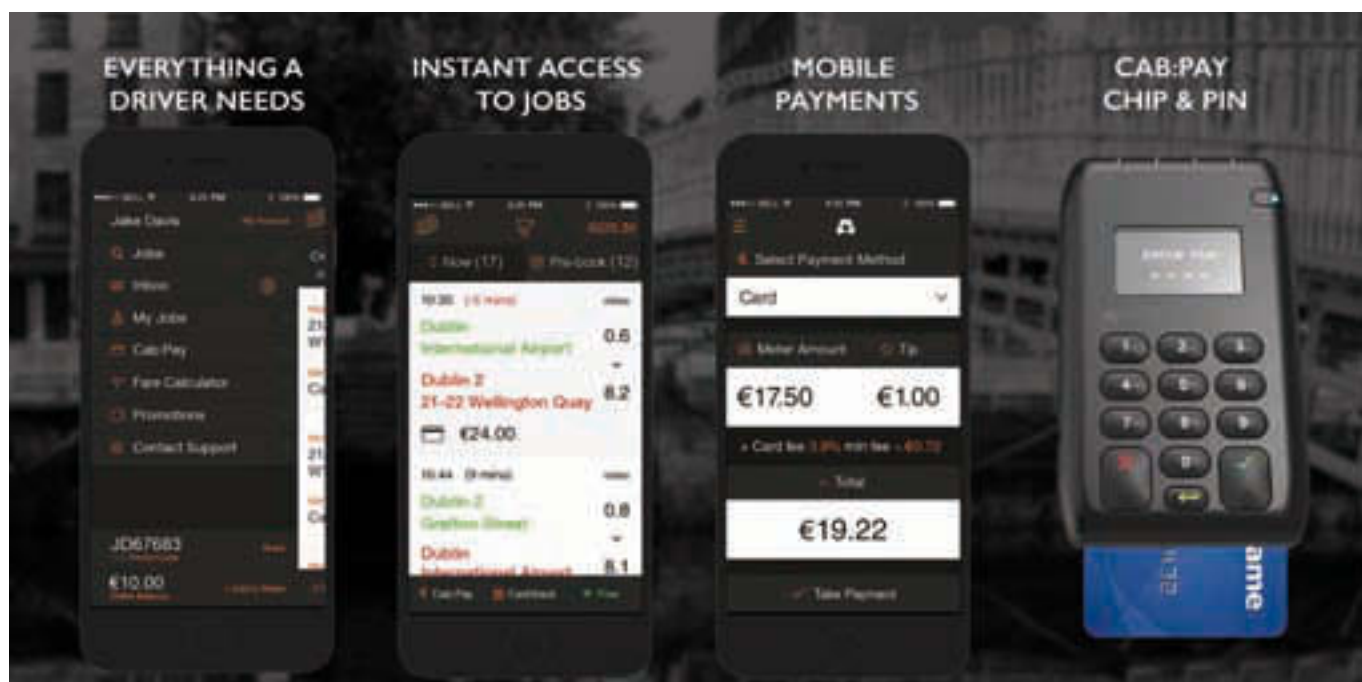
EVERYTHING A DRIVER NEEDS

Jake Davis

Jobs

Inbox

My Jobs

Cab Pay

Fare Calculator

Promotions

Contact Support

JD67683

€10.00

INSTANT ACCESS TO JOBS

Now (17)

Pre-book (12)

10:30 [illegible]

Dublin International Airport

0.6

Dublin 2 21-22 Wellington Quay

8.2

€24.00

10:44 (9 mins)

Dublin 2 Grafton Street

0.8

Dublin International Airport

8.1

Cab Pay

Cashback

Free

MOBILE PAYMENTS

Select Payment Method

Card

Meter Amount

Tip

€17.50

€1.00

+ Card fee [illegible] min fee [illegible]

Total

€19.22

Take Payment

CAB:PAY CHIP & PIN

1

2

3

4

5

6

7

8

9

0

ame